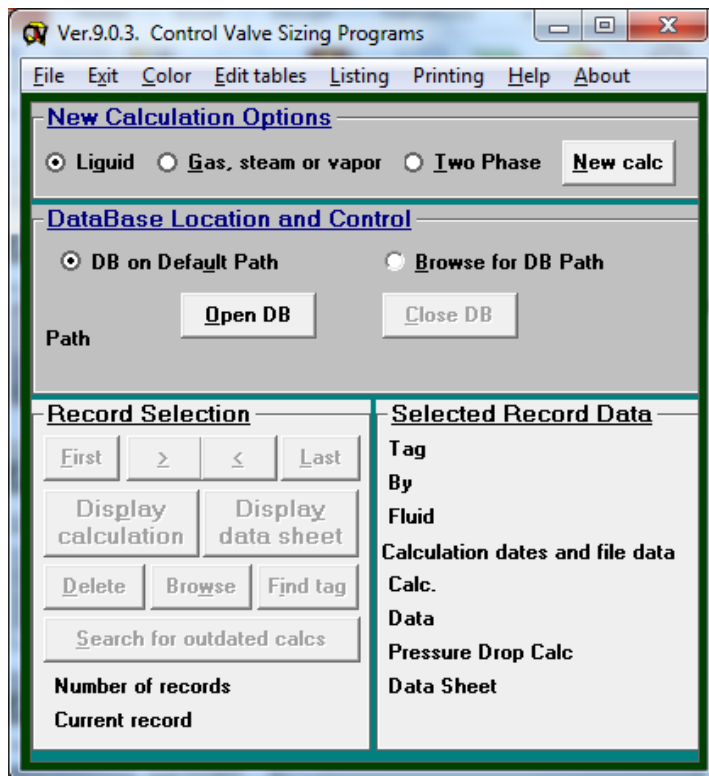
Ver.9.0.3. Control Valve Sizing Programs

File Exit Color Edit tables Listing Printing Help About

New Calculation Options

Liquid Gas, steam or vapor Two Phase New calc

DataBase Location and Control

DB on Default Path Browse for DB Path

Open DB Close DB

Path

Record Selection

First > < Last

Display calculation Display data sheet

Delete Browse Find tag

Search for outdated calcs

Number of records

Current record

Selected Record Data

Tag

By

Fluid

Calculation dates and file data

Calc.

Data

Pressure Drop Calc

Data Sheet